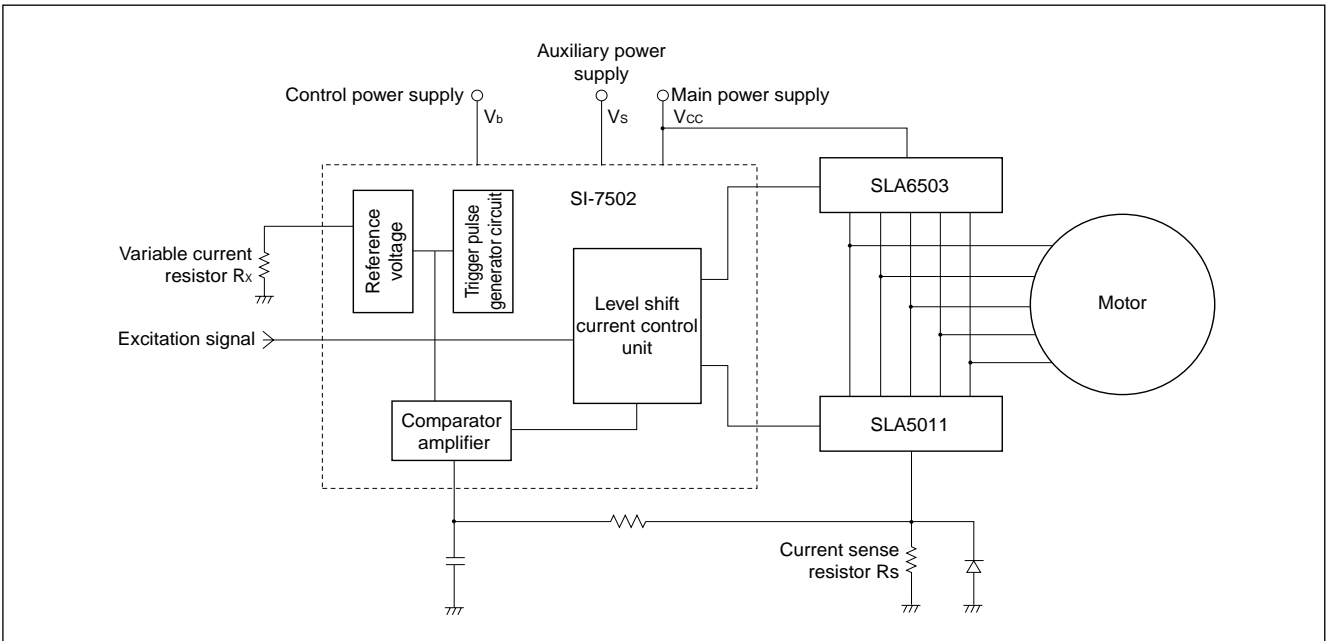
Auxiliary power supply

Control power supply

$V_b$

$V_S$

Main power supply

$V_{CC}$

SI-7502

SLA6503

Reference voltage

Trigger pulse generator circuit

Variable current resistor $R_X$

Level shift current control unit

Motor

Excitation signal

Comparator amplifier

SLA5011

Current sense resistor Rs